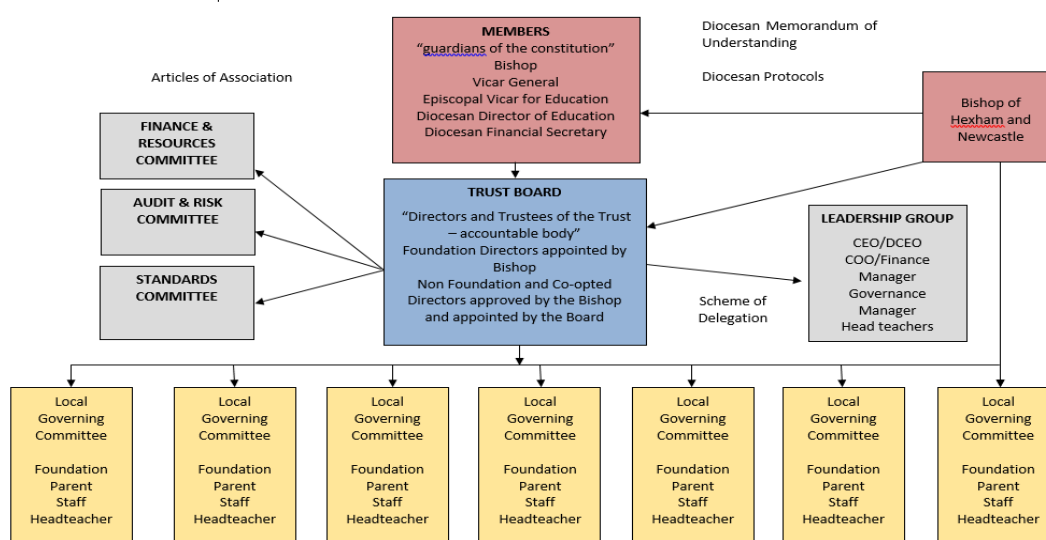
MEMBERS
"guardians of the constitution"
Bishop
Vicar General
Episcopal Vicar for Education
Diocesan Director of Education
Diocesan Financial Secretary

Diocesan Memorandum of Understanding

Diocesan Protocols

Articles of Association

Bishop of Hexham and Newcastle

FINANCE & RESOURCES COMMITTEE

AUDIT & RISK COMMITTEE

STANDARDS COMMITTEE

TRUST BOARD
"Directors and Trustees of the Trust – accountable body"
Foundation Directors appointed by Bishop
Non Foundation and Co-opted Directors approved by the Bishop and appointed by the Board

Scheme of Delegation

LEADERSHIP GROUP
CEO/DCEO
COO/Finance Manager
Governance Manager
Head teachers

Local Governing Committee

Foundation
Parent
Staff
Headteacher

Local Governing Committee

Foundation
Parent
Staff
Headteacher

Local Governing Committee

Foundation
Parent
Staff
Headteacher

Local Governing Committee

Foundation
Parent
Staff
Headteacher

Local Governing Committee

Foundation
Parent
Staff
Headteacher

Local Governing Committee

Foundation
Parent
Staff
Headteacher

Local Governing Committee

Foundation
Parent
Staff
Headteacher